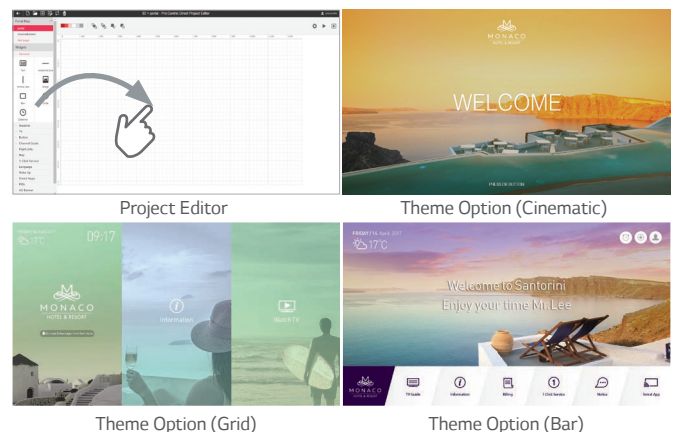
Project Editor

MONACO
HOTEL & RESORT

WELCOME

Theme Option (Cinematic)

17°C

09:17

MONACO
HOTEL & RESORT

Information

Watch TV

Theme Option (Grid)

FRIDAY | 14 April 2017

17°C

Welcome to Santorini
Enjoy your time Mr. Lee

TV Guide

Information

Billing

1 Click Service

Notice

Smart App

Theme Option (Bar)